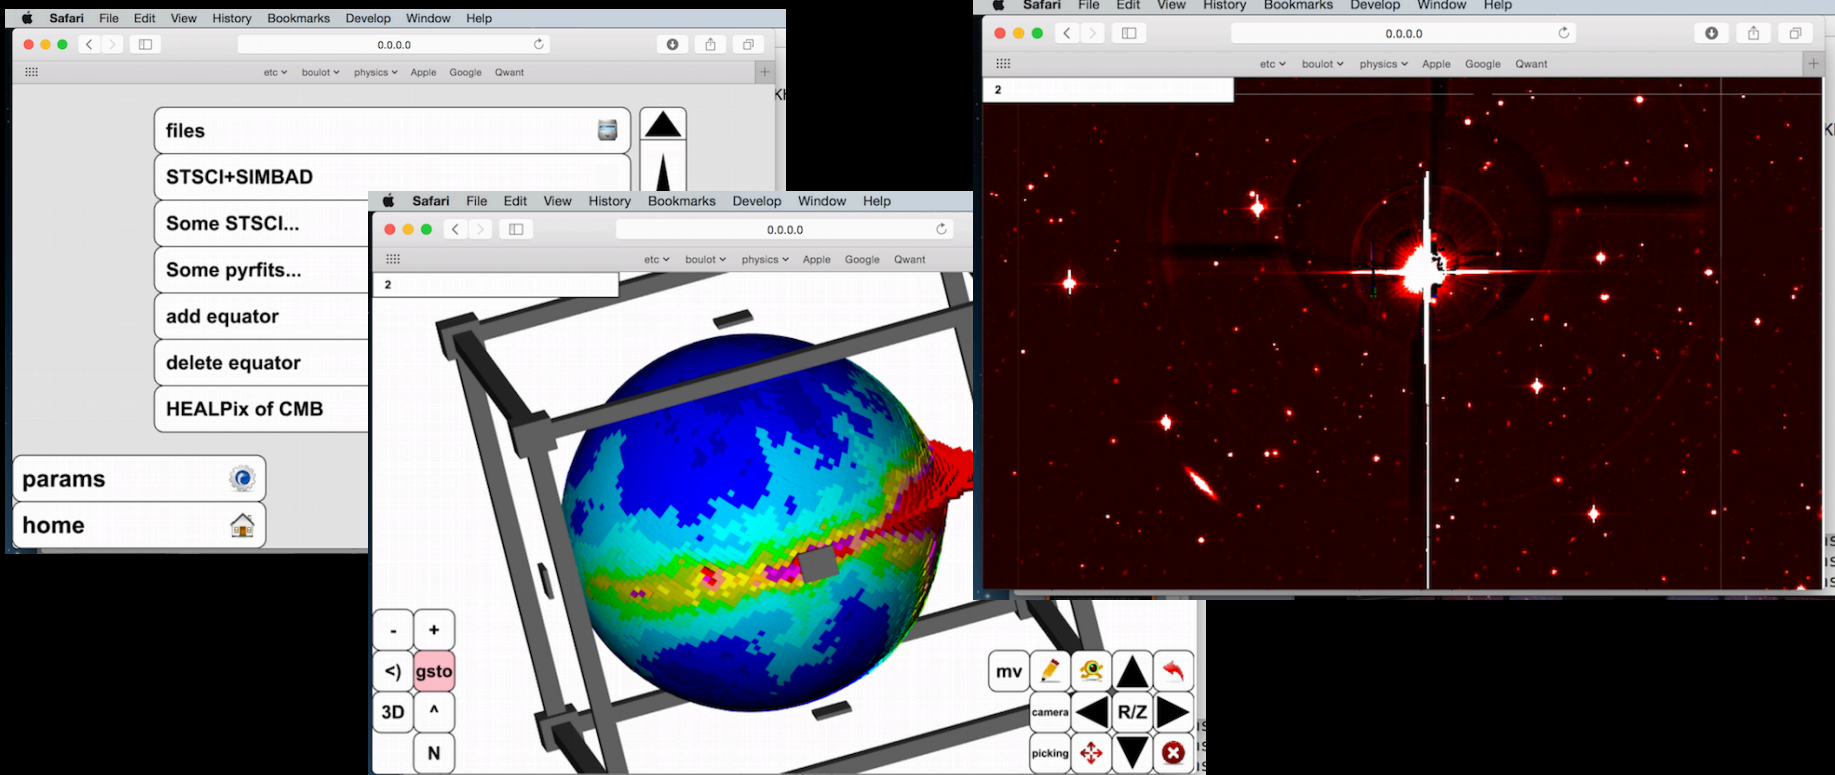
Safari File Edit View History Bookmarks Develop Window Help

0.0.0.0

etc boulot physics Apple Google Qwant

files

STSCI+SIMBAD

Some STSCI...

Some pyrfits...

add equator

delete equator

HEALPix of CMB

params

home

Safari File Edit View History Bookmarks Develop Window Help

0.0.0.0

etc boulot physics Apple Google Qwant

2

-
+
<)
gsto
3D
^
N

mv
camera
R/Z
picking

Safari File Edit View History Bookmarks Develop Window Help

0.0.0.0

etc boulot physics Apple Google Qwant

2